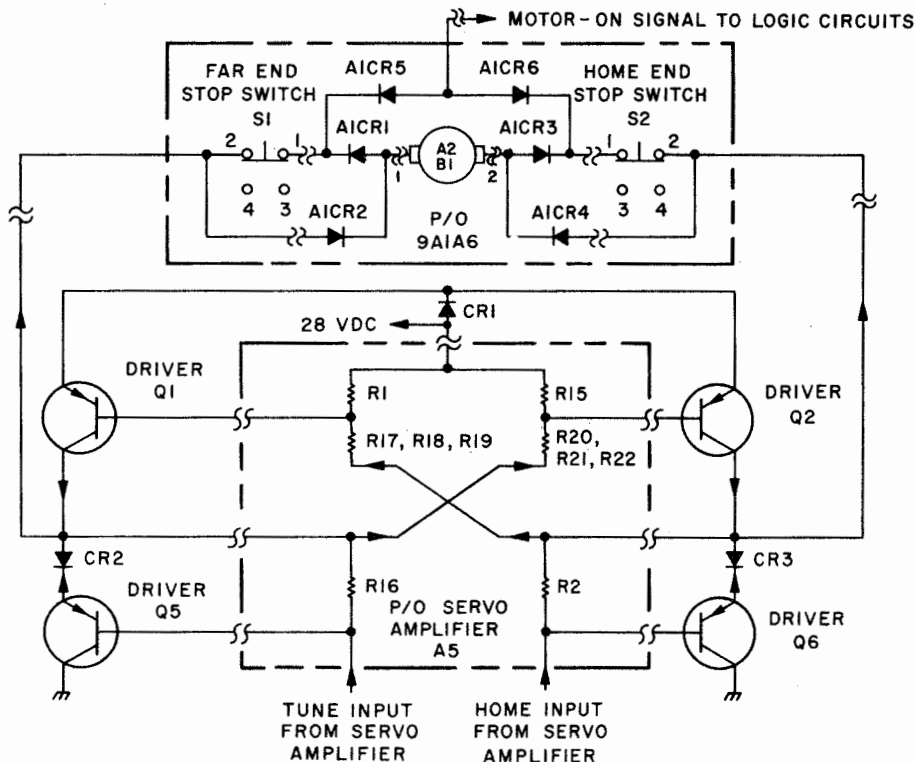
MOTOR-ON SIGNAL TO LOGIC CIRCUITS

FAR END STOP SWITCH S1

AICR5

AICR6

HOME END STOP SWITCH S2

2 1

AICR1

A2 B1

AICR3

1 2

1 2

O O 4 3

AICR2

P/O 9A1A6

AICR4

O O 3 4

CR1

28 VDC

DRIVER Q1

R1

R15

DRIVER Q2

R17, R18, R19

R20, R21, R22

CR2

CR3

DRIVER Q5

R16

P/O SERVO AMPLIFIER A5

R2

DRIVER Q6

TUNE INPUT FROM SERVO AMPLIFIER

HOME INPUT FROM SERVO AMPLIFIER